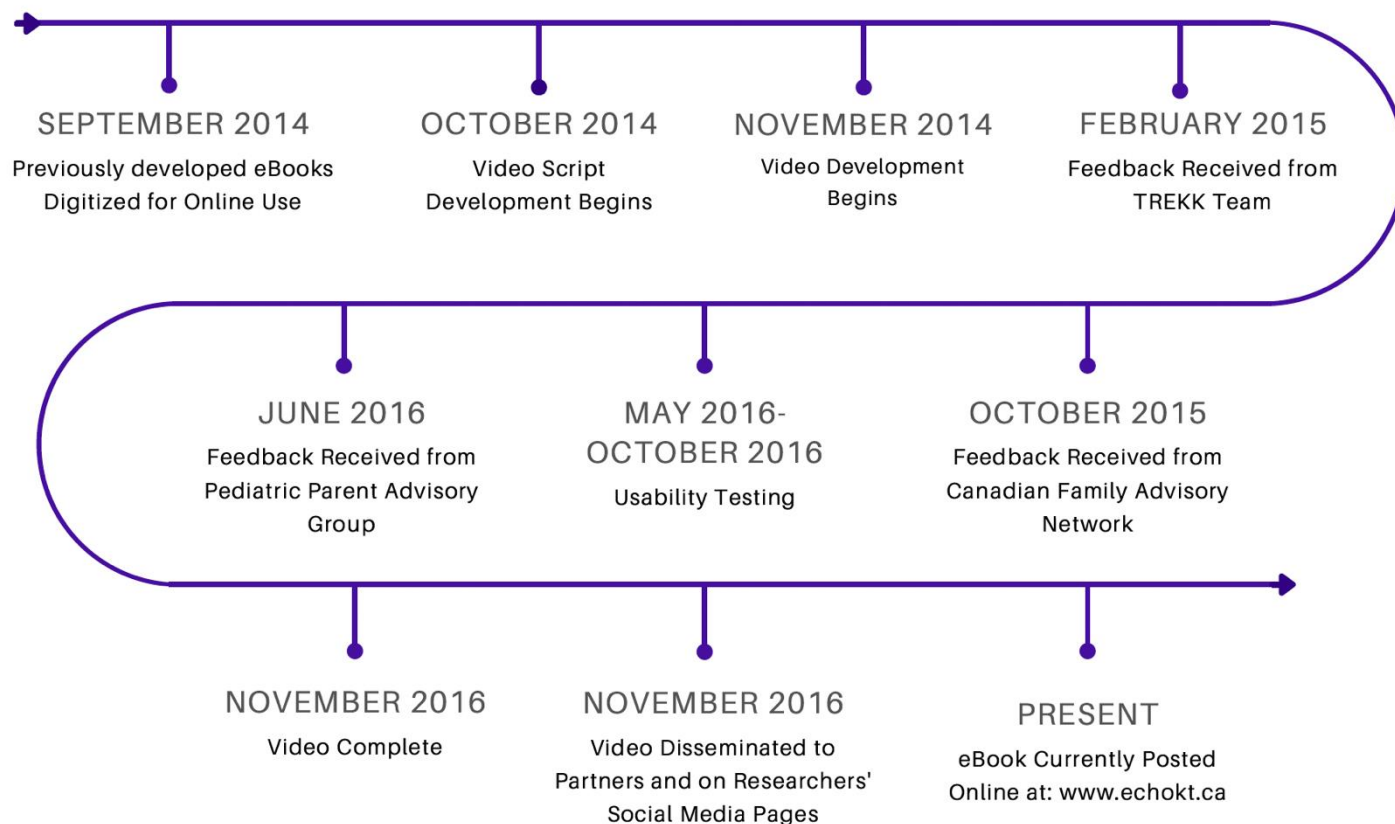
SEPTEMBER 2014
Previously developed eBooks Digitized for Online Use

OCTOBER 2014
Video Script Development Begins

NOVEMBER 2014
Video Development Begins

FEBRUARY 2015
Feedback Received from TREKK Team

JUNE 2016
Feedback Received from Pediatric Parent Advisory Group

MAY 2016-OCTOBER 2016
Usability Testing

OCTOBER 2015
Feedback Received from Canadian Family Advisory Network

NOVEMBER 2016
Video Complete

NOVEMBER 2016
Video Disseminated to Partners and on Researchers' Social Media Pages

PRESENT
eBook Currently Posted Online at: www.echokt.ca